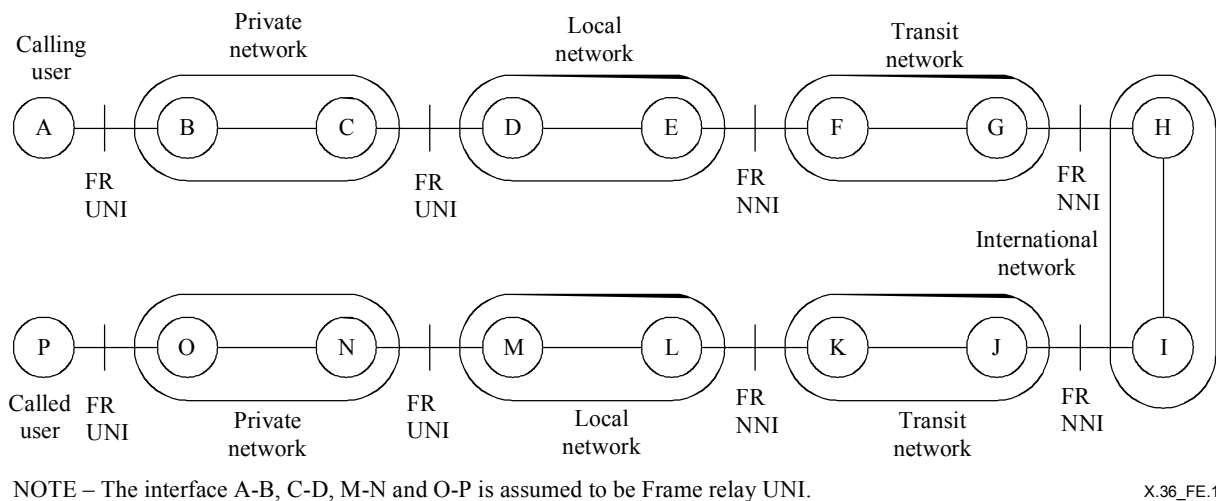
Calling user

Private network

Local network

Transit network

A

B

C

D

E

F

G

H

FR UNI

FR UNI

FR NNI

FR NNI

International network

P

O

N

M

L

K

J

I

Called user

FR UNI

Private network

FR UNI

Local network

FR NNI

Transit network

FR NNI

NOTE – The interface A-B, C-D, M-N and O-P is assumed to be Frame relay UNI.

X.36_FE.1